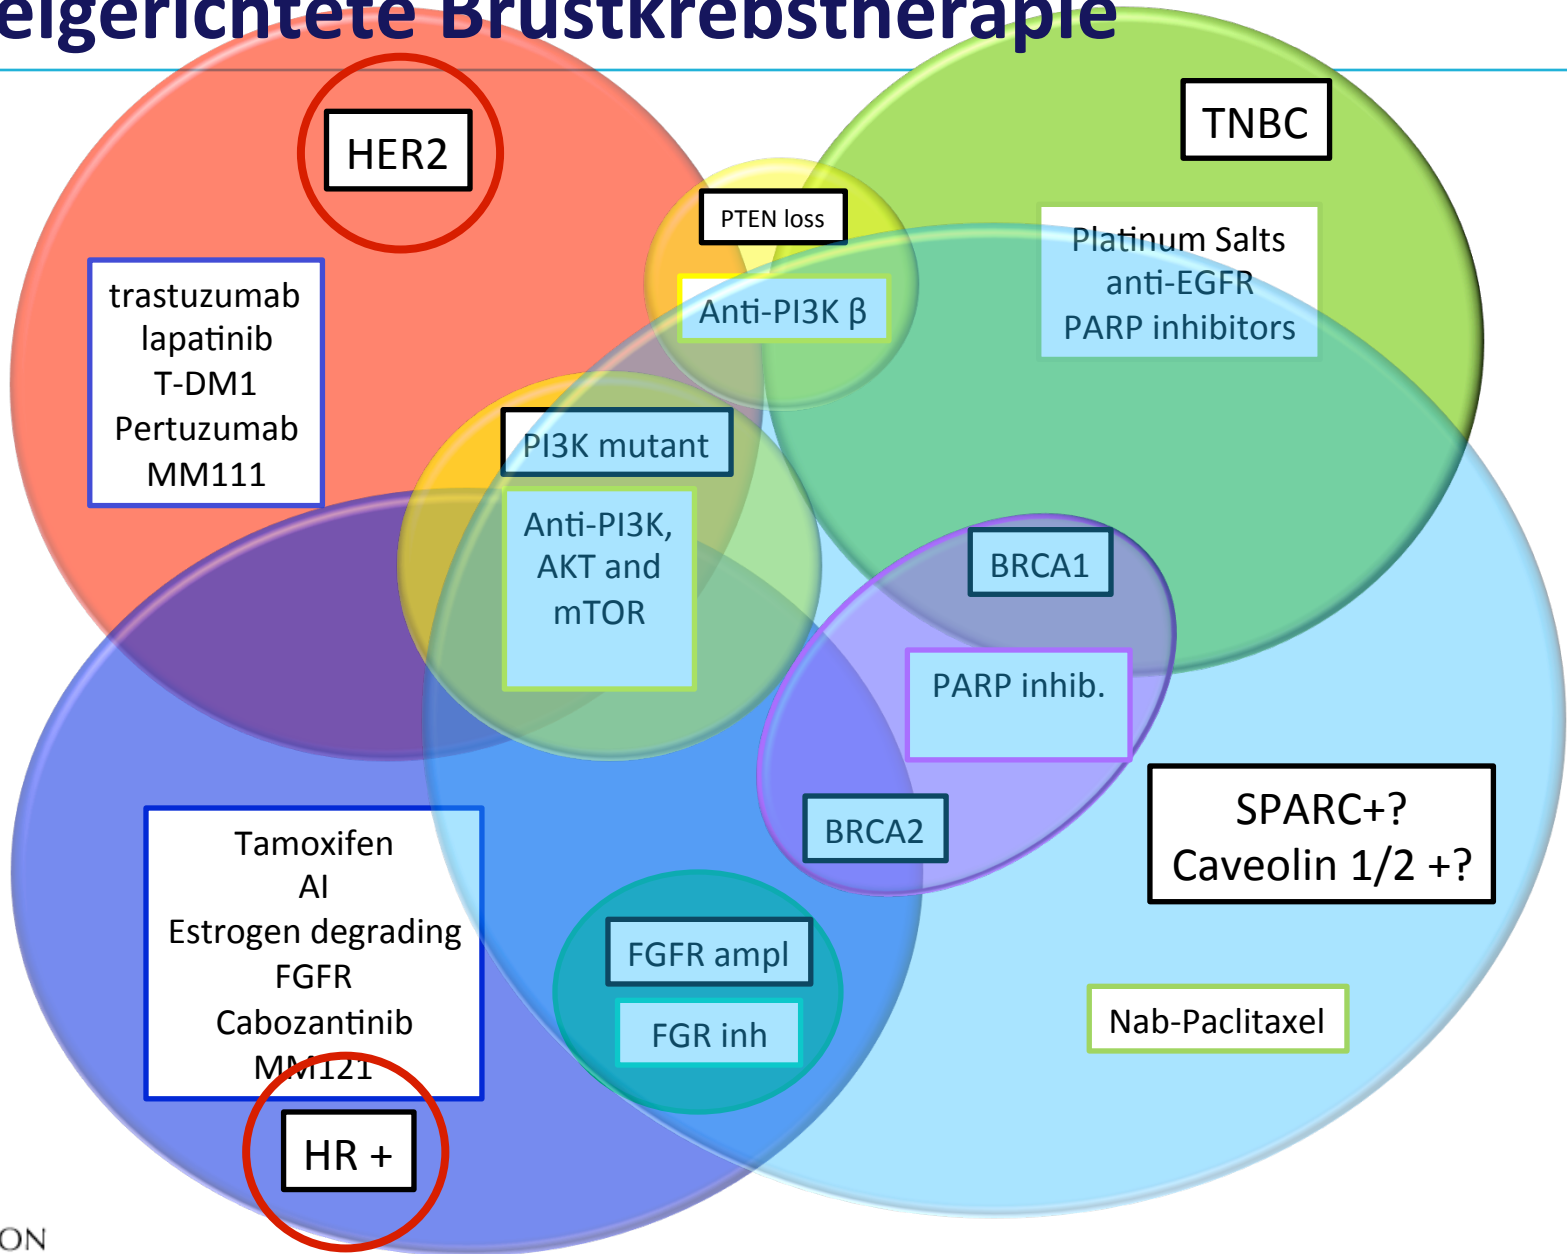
eigerichtete Brustkrebstherapie

HER2

TNBC

PTEN loss

Anti-PI3K β

Platinum Salts
anti-EGFR
PARP inhibitors

trastuzumab
lapatinib
T-DM1
Pertuzumab
MM111

PI3K mutant

Anti-PI3K,
AKT and
mTOR

BRCA1

PARP inhib.

BRCA2

SPARC+?
Caveolin 1/2 +?

Tamoxifen
AI
Estrogen degrading
FGFR
Cabozantinib
MM121

FGFR ampl

FGR inh

Nab-Paclitaxel

HR +

ON